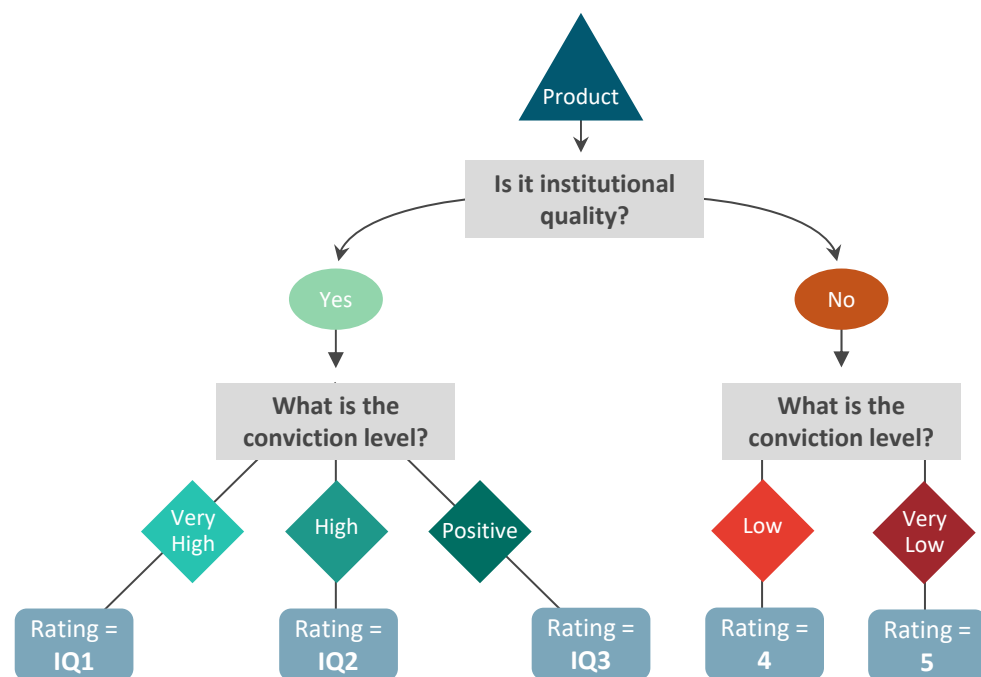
Product

Is it institutional quality?

Yes

No

What is the conviction level?

What is the conviction level?

Very High

High

Positive

Low

Very Low

Rating = IQ1

Rating = IQ2

Rating = IQ3

Rating = 4

Rating = 5